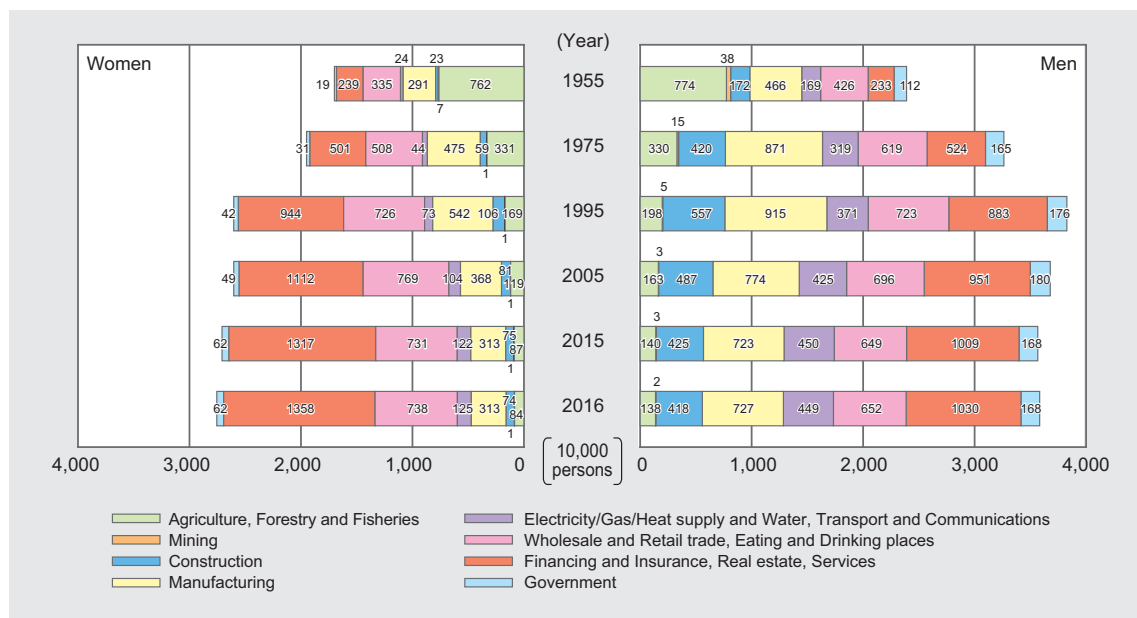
(Year)

Women

Men

1955
19 239 335 24 291 23 7 762
774 38 172 466 169 426 233 112

1975
31 501 508 44 475 59 1 331
330 15 420 871 319 619 524 165

1995
42 944 726 73 542 106 1 169
198 5 557 915 371 723 883 176

2005
49 1112 769 104 368 81 1 119
163 3 487 774 425 696 951 180

2015
62 1317 731 122 313 75 1 87
140 3 425 723 450 649 1009 168

2016
62 1358 738 125 313 74 1 84
138 2 418 727 449 652 1030 168

4,000 3,000 2,000 1,000 0
10,000 persons
0 1,000 2,000 3,000 4,000

Agriculture, Forestry and Fisheries
Mining
Construction
Manufacturing
Electricity/Gas/Heat supply and Water, Transport and Communications
Wholesale and Retail trade, Eating and Drinking places
Financing and Insurance, Real estate, Services
Government